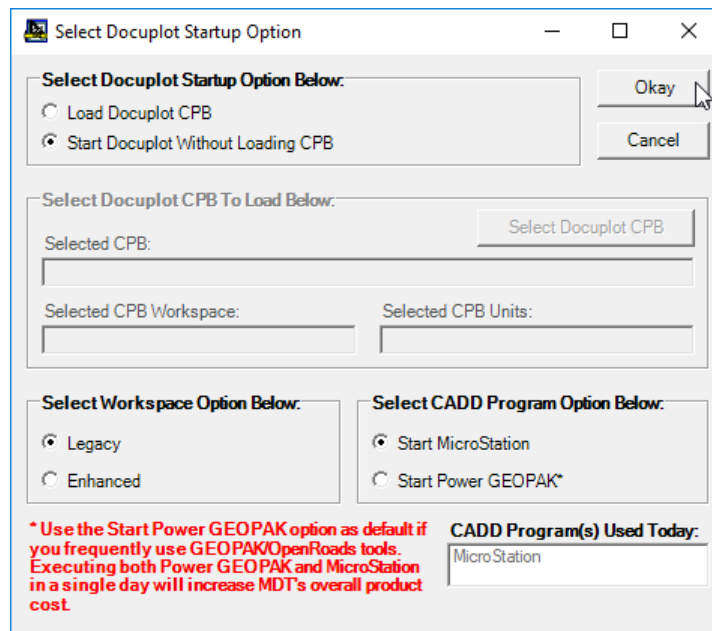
Select Docuplot Startup Option

Select Docuplot Startup Option Below:
Load Docuplot CPB
Start Docuplot Without Loading CPB

Okay
Cancel

Select Docuplot CPB To Load Below:
Select Docuplot CPB
Selected CPB:
Selected CPB Workspace:
Selected CPB Units:

Select Workspace Option Below:
Legacy
Enhanced

Select CADD Program Option Below:
Start MicroStation
Start Power GEOPAK*

* Use the Start Power GEOPAK option as default if you frequently use GEOPAK/OpenRoads tools. Executing both Power GEOPAK and MicroStation in a single day will increase MDT's overall product cost.

CADD Program(s) Used Today:
MicroStation